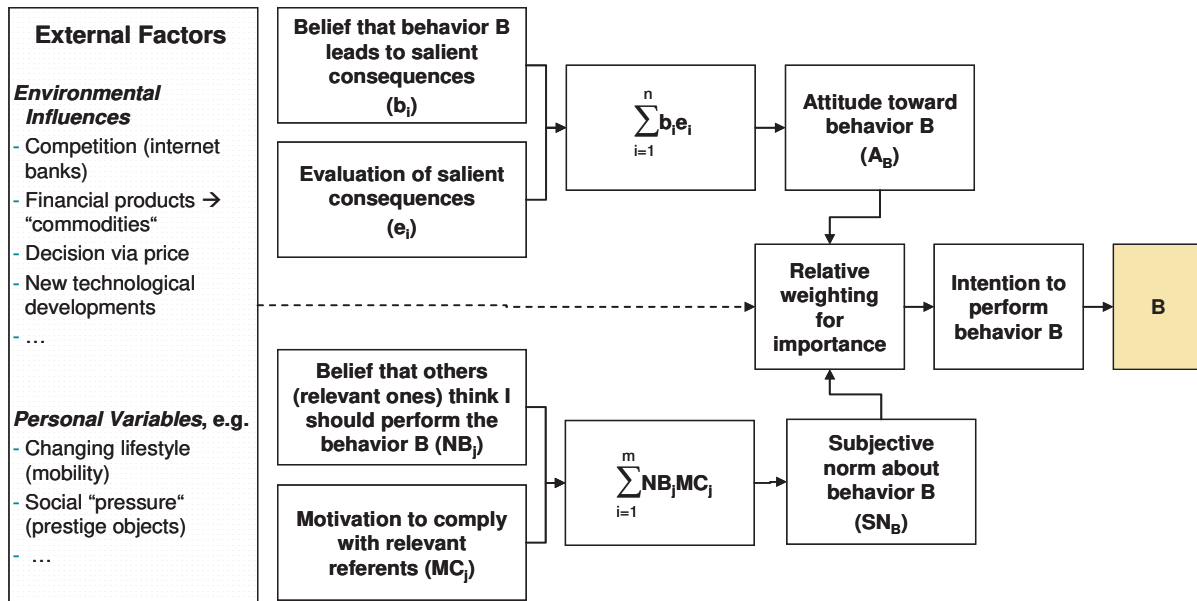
External Factors

Environmental Influences
- Competition (internet banks)
- Financial products → "commodities"
- Decision via price
- New technological developments
- …

Personal Variables, e.g.
- Changing lifestyle (mobility)
- Social "pressure" (prestige objects)
- …

Belief that behavior B leads to salient consequences ($b_i$)

Evaluation of salient consequences ($e_i$)

$\sum_{i=1}^{n} b_i e_i$

Attitude toward behavior B ($A_B$)

Relative weighting for importance

Intention to perform behavior B

B

Belief that others (relevant ones) think I should perform the behavior B ($NB_j$)

Motivation to comply with relevant referents ($MC_j$)

$\sum_{i=1}^{m} NB_j MC_j$

Subjective norm about behavior B ($SN_B$)